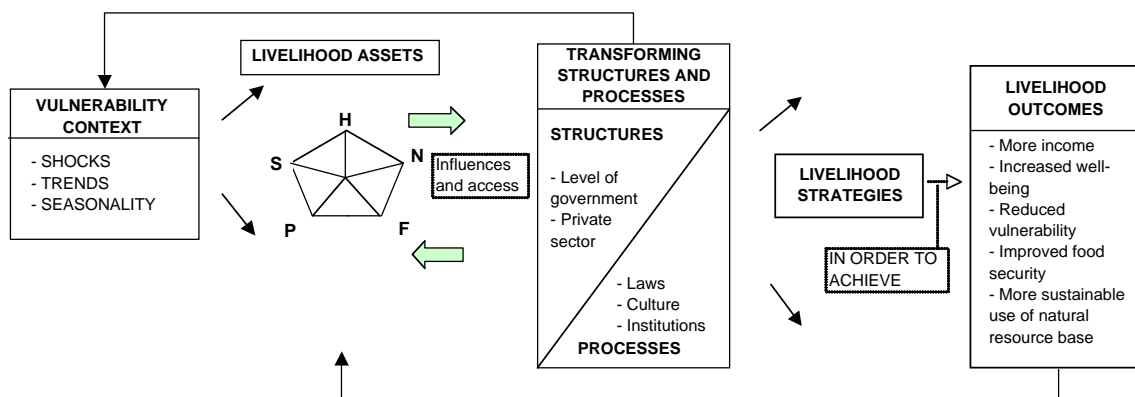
VULNERABILITY CONTEXT

- SHOCKS
- TRENDS
- SEASONALITY

LIVELIHOOD ASSETS

H

N

F

P

S

Influences and access

TRANSFORMING STRUCTURES AND PROCESSES

STRUCTURES

- Level of government
- Private sector

- Laws
- Culture
- Institutions

PROCESSES

LIVELIHOOD STRATEGIES

IN ORDER TO ACHIEVE

LIVELIHOOD OUTCOMES

- More income
- Increased well-being
- Reduced vulnerability
- Improved food security
- More sustainable use of natural resource base